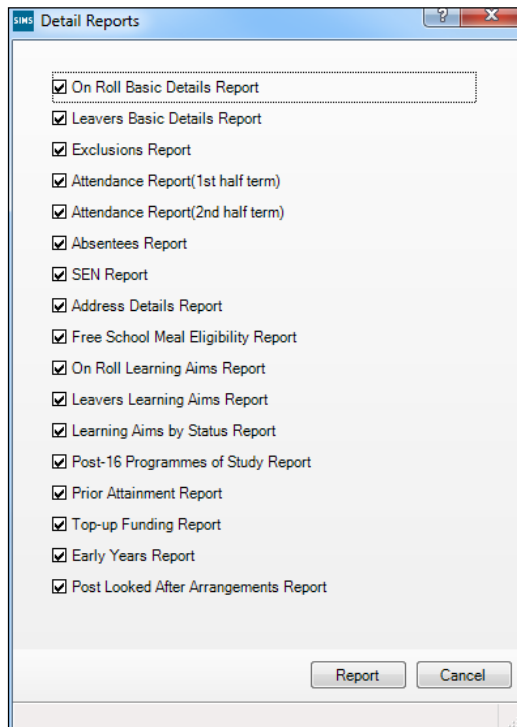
SIMS Detail Reports

?

On Roll Basic Details Report
Leavers Basic Details Report
Exclusions Report
Attendance Report(1st half term)
Attendance Report(2nd half term)
Absentees Report
SEN Report
Address Details Report
Free School Meal Eligibility Report
On Roll Learning Aims Report
Leavers Learning Aims Report
Learning Aims by Status Report
Post-16 Programmes of Study Report
Prior Attainment Report
Top-up Funding Report
Early Years Report
Post Looked After Arrangements Report

Report
Cancel